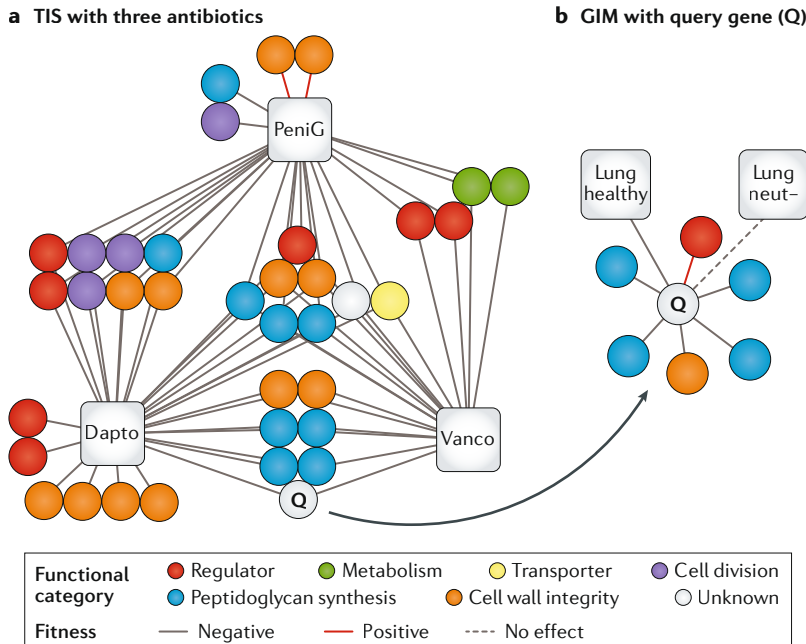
a TIS with three antibiotics

b GIM with query gene (Q)

PeniG

Lung healthy

Lung neut–

Q

Dapto

Vanco

Q

Functional category
Regulator
Metabolism
Transporter
Cell division
Peptidoglycan synthesis
Cell wall integrity
Unknown

Fitness
Negative
Positive
No effect